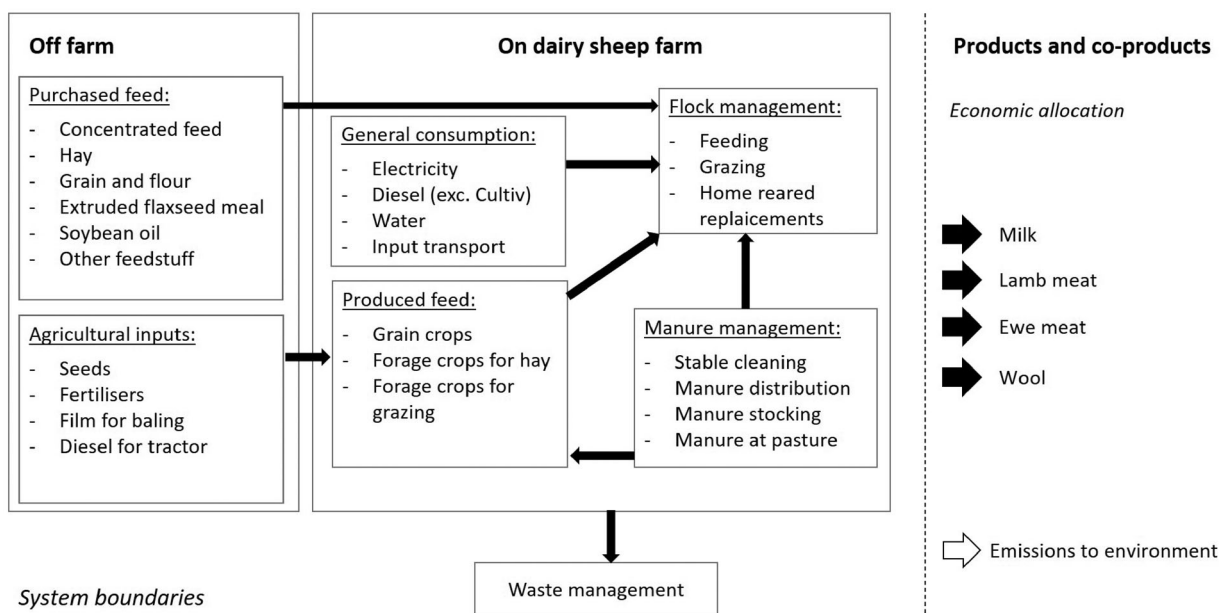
Off farm

Purchased feed:
- Concentrated feed
- Hay
- Grain and flour
- Extruded flaxseed meal
- Soybean oil
- Other feedstuff

Agricultural inputs:
- Seeds
- Fertilisers
- Film for baling
- Diesel for tractor

On dairy sheep farm

General consumption:
- Electricity
- Diesel (exc. Cultiv)
- Water
- Input transport

Flock management:
- Feeding
- Grazing
- Home reared replaicements

Produced feed:
- Grain crops
- Forage crops for hay
- Forage crops for grazing

Manure management:
- Stable cleaning
- Manure distribution
- Manure stocking
- Manure at pasture

Waste management

System boundaries

Products and co-products

Economic allocation

Milk
Lamb meat
Ewe meat
Wool

Emissions to environment